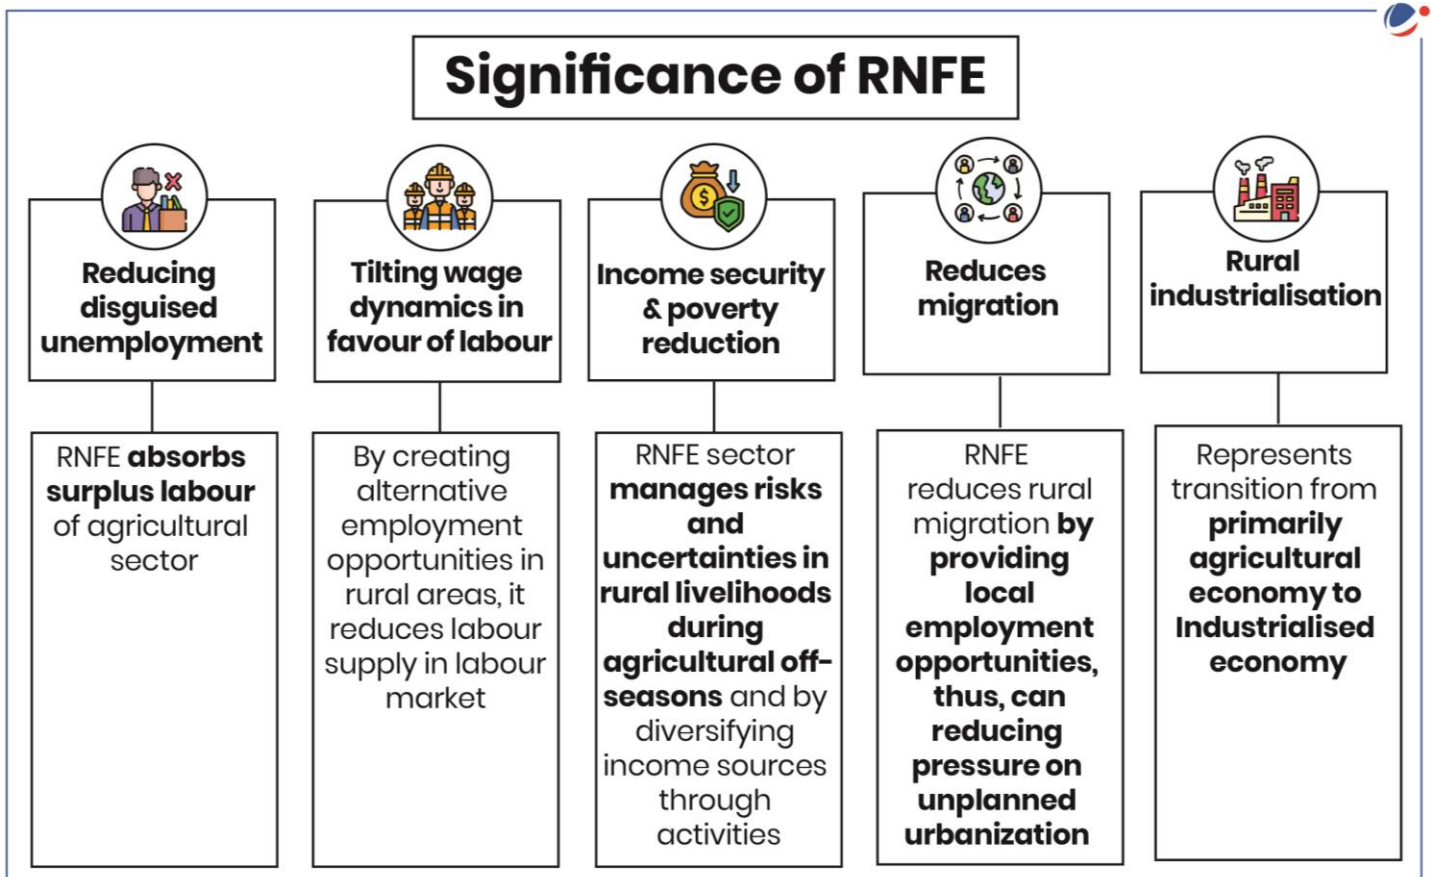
Significance of RNFE

Reducing disguised unemployment

RNFE absorbs surplus labour of agricultural sector

Tilting wage dynamics in favour of labour

By creating alternative employment opportunities in rural areas, it reduces labour supply in labour market

Income security & poverty reduction

RNFE sector manages risks and uncertainties in rural livelihoods during agricultural off-seasons and by diversifying income sources through activities

Reduces migration

RNFE reduces rural migration by providing local employment opportunities, thus, can reducing pressure on unplanned urbanization

Rural industrialisation

Represents transition from primarily agricultural economy to Industrialised economy